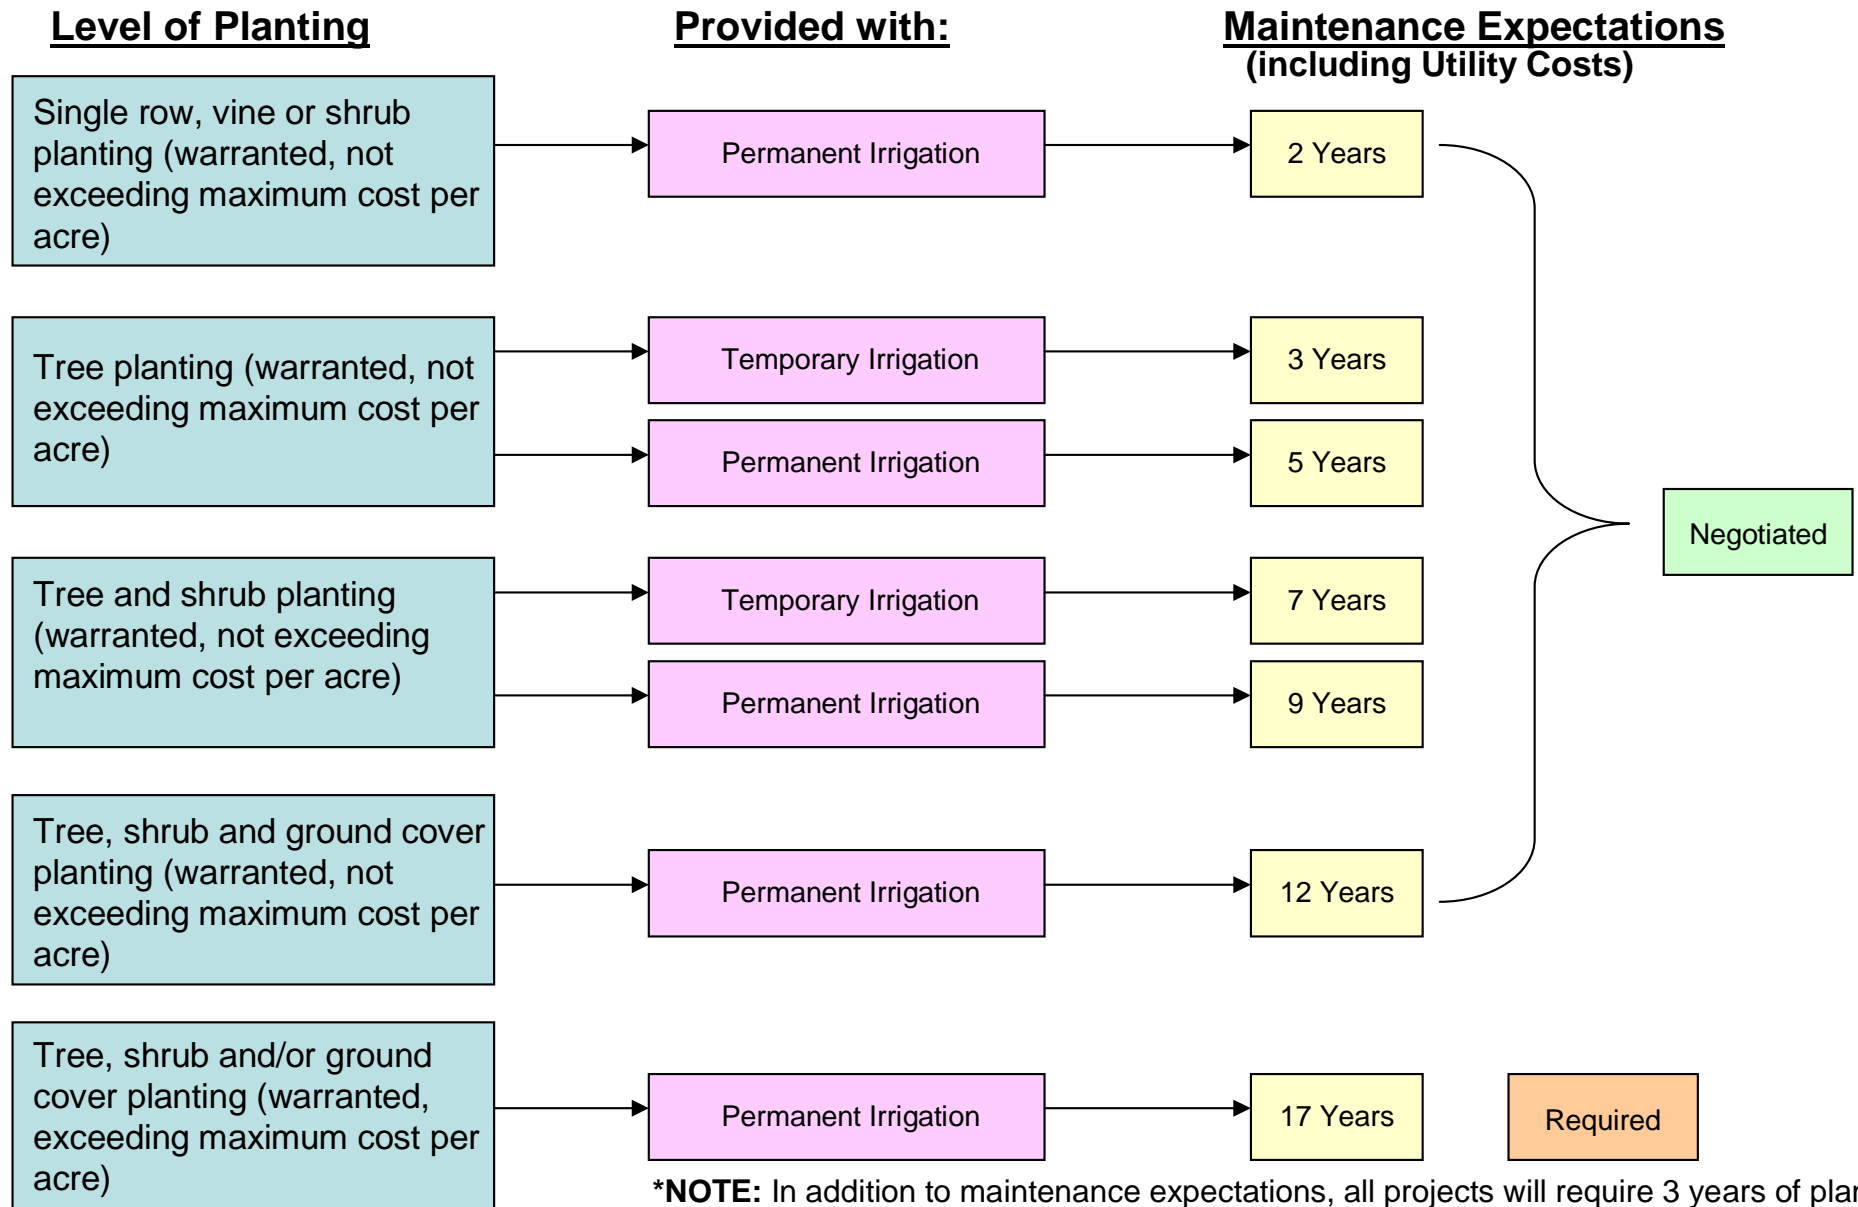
Level of Planting

Provided with:

Maintenance Expectations
(including Utility Costs)

Single row, vine or shrub planting (warranted, not exceeding maximum cost per acre)

Permanent Irrigation

2 Years

Tree planting (warranted, not exceeding maximum cost per acre)

Temporary Irrigation

3 Years

Permanent Irrigation

5 Years

Tree and shrub planting (warranted, not exceeding maximum cost per acre)

Temporary Irrigation

7 Years

Permanent Irrigation

9 Years

Tree, shrub and ground cover planting (warranted, not exceeding maximum cost per acre)

Permanent Irrigation

12 Years

Negotiated

Tree, shrub and/or ground cover planting (warranted, exceeding maximum cost per acre)

Permanent Irrigation

17 Years

Required

*NOTE: In addition to maintenance expectations, all projects will require 3 years of pla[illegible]